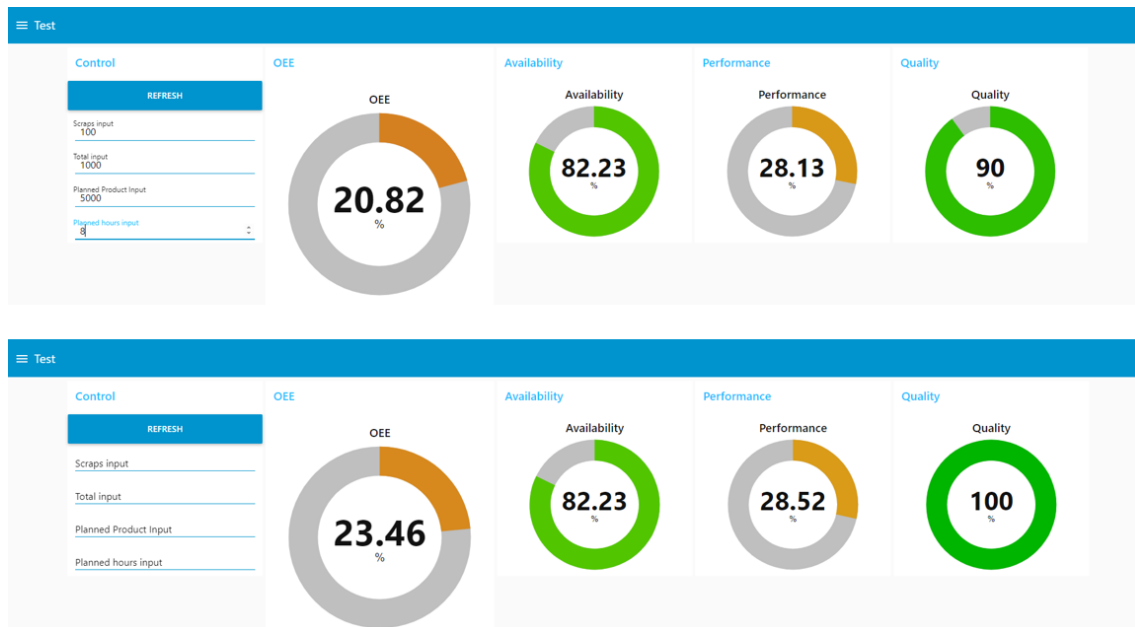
Test

Control

REFRESH

Scraps input
100

Total input
1000

Planned Product Input
5000

Planned hours input
8

OEE

OEE

20.82
%

Availability

Availability

82.23
%

Performance

Performance

28.13
%

Quality

Quality

90
%

Test

Control

REFRESH

Scraps input

Total input

Planned Product Input

Planned hours input

OEE

OEE

23.46
%

Availability

Availability

82.23
%

Performance

Performance

28.52
%

Quality

Quality

100
%